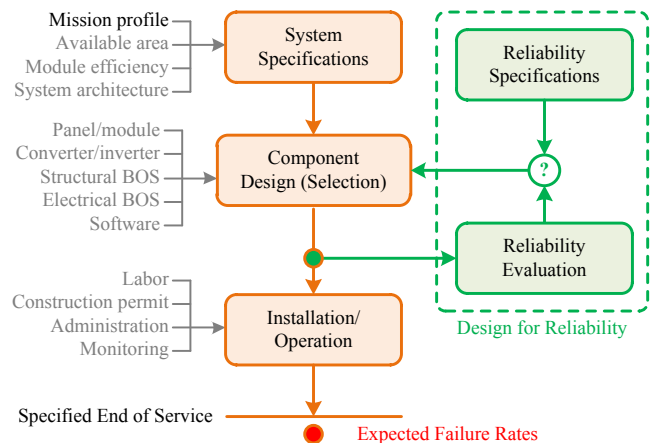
Mission profile
Available area
Module efficiency
System architecture

System Specifications

Panel/module
Converter/inverter
Structural BOS
Electrical BOS
Software

Component Design (Selection)

Labor
Construction permit
Administration
Monitoring

Installation/ Operation

Specified End of Service

Expected Failure Rates

Reliability Specifications

?

Reliability Evaluation

Design for Reliability